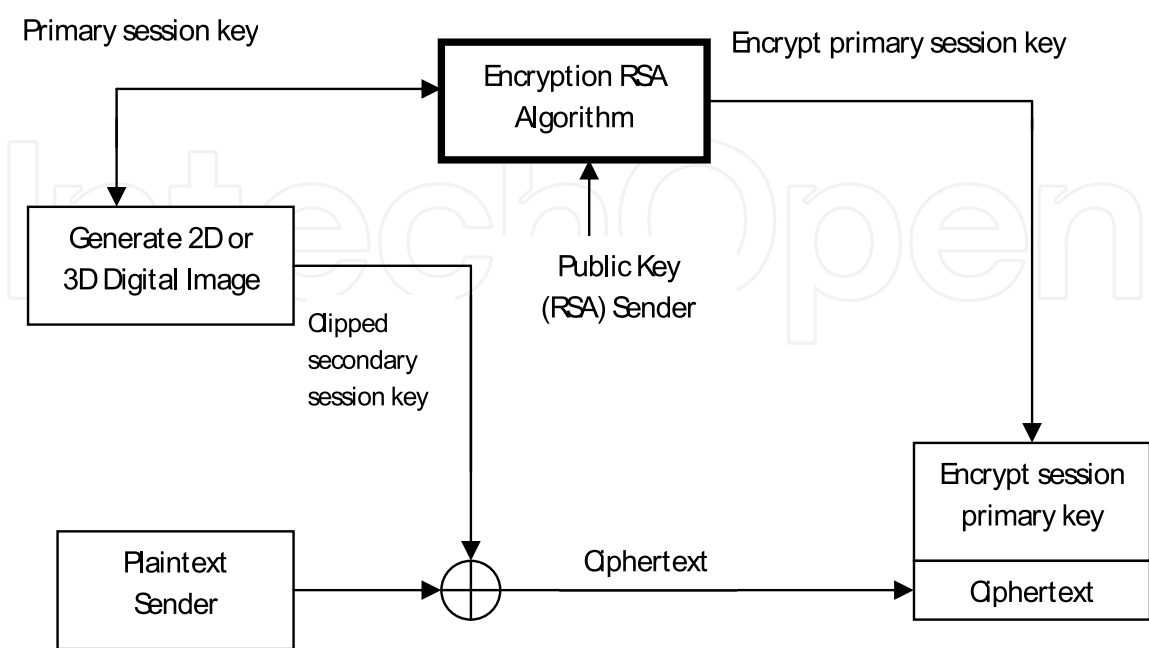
Primary session key

Encryption RSA Algorithm

Encrypt primary session key

Generate 2D or 3D Digital Image

Public Key (RSA) Sender

Clipped secondary session key

Encrypt session primary key

Ciphertext

Plaintext Sender

Ciphertext

IntechOpen